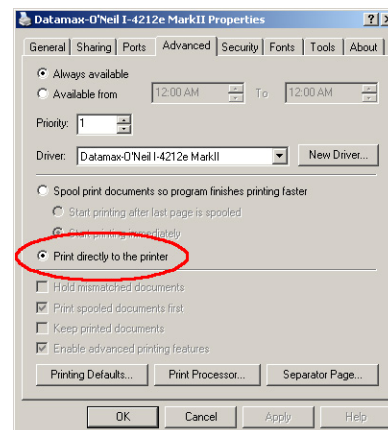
Datamax-O'Neil I-4212e MarkII Properties

General | Sharing | Ports | Advanced | Security | Fonts | Tools | About

Always available

Available from 12:00 AM To 12:00 AM

Priority: 1

Driver: Datamax-O'Neil I-4212e MarkII

New Driver...

Spool print documents so program finishes printing faster

Start printing after last page is spooled

Start printing immediately

Print directly to the printer

Hold mismatched documents

Print spooled documents first

Keep printed documents

Enable advanced printing features

Printing Defaults...

Print Processor...

Separator Page...

OK

Cancel

Apply

Help